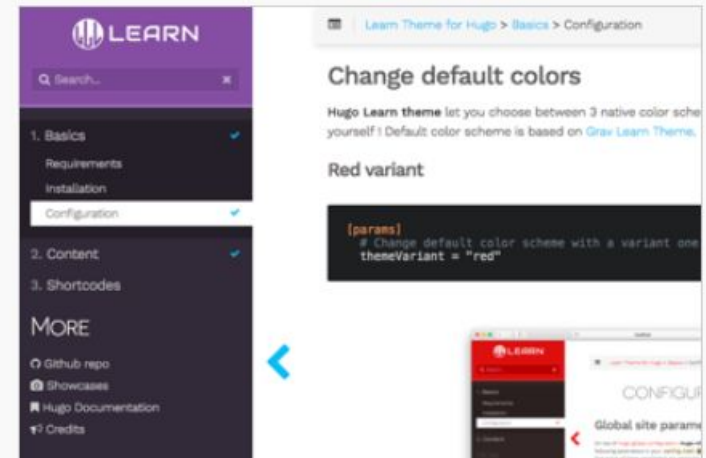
LEARN

Search...

1. Basics

Requirements

Installation

Configuration

2. Content

3. Shortcodes

MORE

Github repo

Showcases

Hugo Documentation

Credits

Learn Theme for Hugo > Basics > Configuration

Change default colors

**Hugo Learn theme** let you choose between 3 native color sche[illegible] yourself ! Default color scheme is based on Grav Learn Theme.

Red variant

```
[params]
  # Change default color scheme with a variant one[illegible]
  themeVariant = "red"
```

LEARN

CONFIGU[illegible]

Global site parame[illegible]